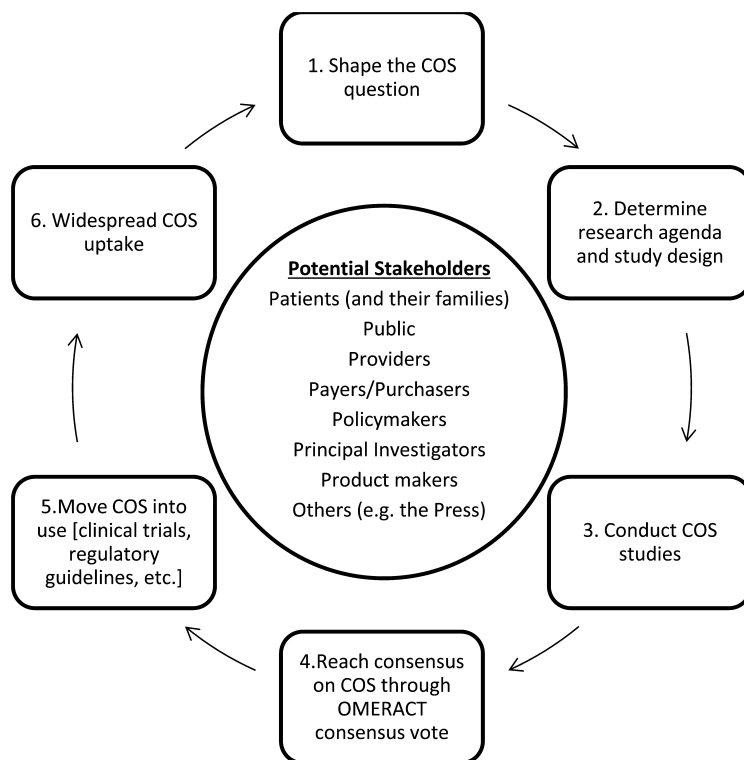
1. Shape the COS question

2. Determine research agenda and study design

3. Conduct COS studies

4.Reach consensus on COS through OMERACT consensus vote

5.Move COS into use [clinical trials, regulatory guidelines, etc.]

6. Widespread COS uptake

Potential Stakeholders
Patients (and their families)
Public
Providers
Payers/Purchasers
Policymakers
Principal Investigators
Product makers
Others (e.g. the Press)